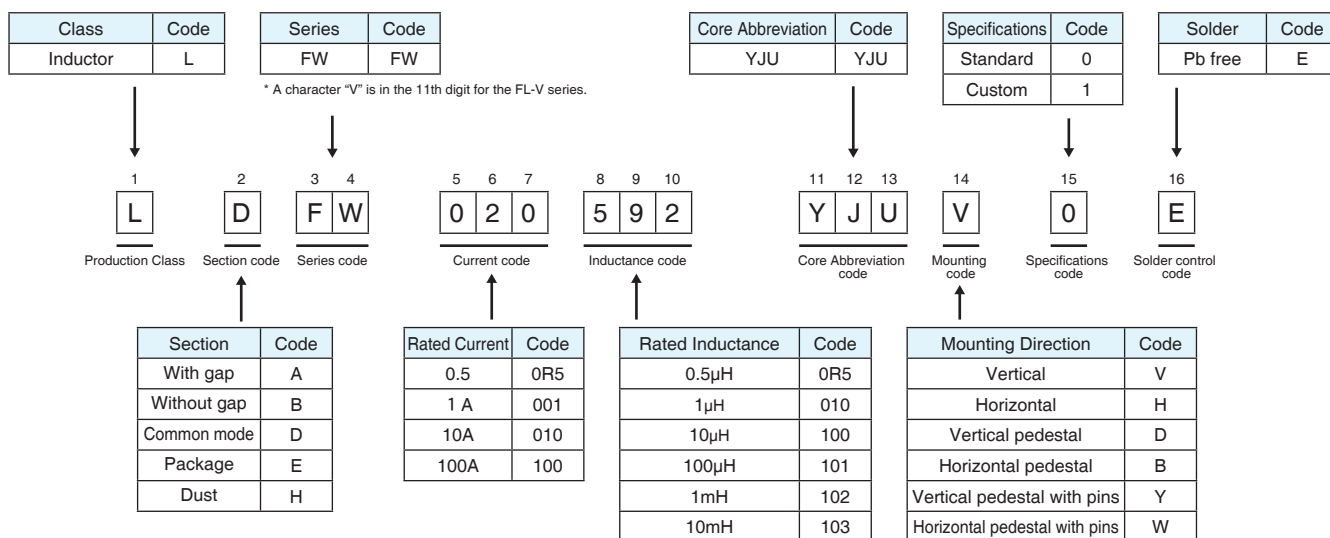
| Class | Code |
|---|---|
| Inductor | L |

| Series | Code |
|---|---|
| FW | FW |

* A character "V" is in the 11th digit for the FL-V series.

| Core Abbreviation | Code |
|---|---|
| YJU | YJU |

| Specifications | Code |
|---|---|
| Standard | 0 |
| Custom | 1 |

| Solder | Code |
|---|---|
| Pb free | E |

1 2 3 4 5 6 7 8 9 10 11 12 13 14 15 16

L D F W 0 2 0 5 9 2 Y J U V 0 E

Production Class
Section code
Series code
Current code
Inductance code
Core Abbreviation code
Mounting code
Specifications code
Solder control code

| Section | Code |
|---|---|
| With gap | A |
| Without gap | B |
| Common mode | D |
| Package | E |
| Dust | H |

| Rated Current | Code |
|---|---|
| 0.5 | 0R5 |
| 1 A | 001 |
| 10A | 010 |
| 100A | 100 |

| Rated Inductance | Code |
|---|---|
| 0.5μH | 0R5 |
| 1μH | 010 |
| 10μH | 100 |
| 100μH | 101 |
| 1mH | 102 |
| 10mH | 103 |

| Mounting Direction | Code |
|---|---|
| Vertical | V |
| Horizontal | H |
| Vertical pedestal | D |
| Horizontal pedestal | B |
| Vertical pedestal with pins | Y |
| Horizontal pedestal with pins | W |